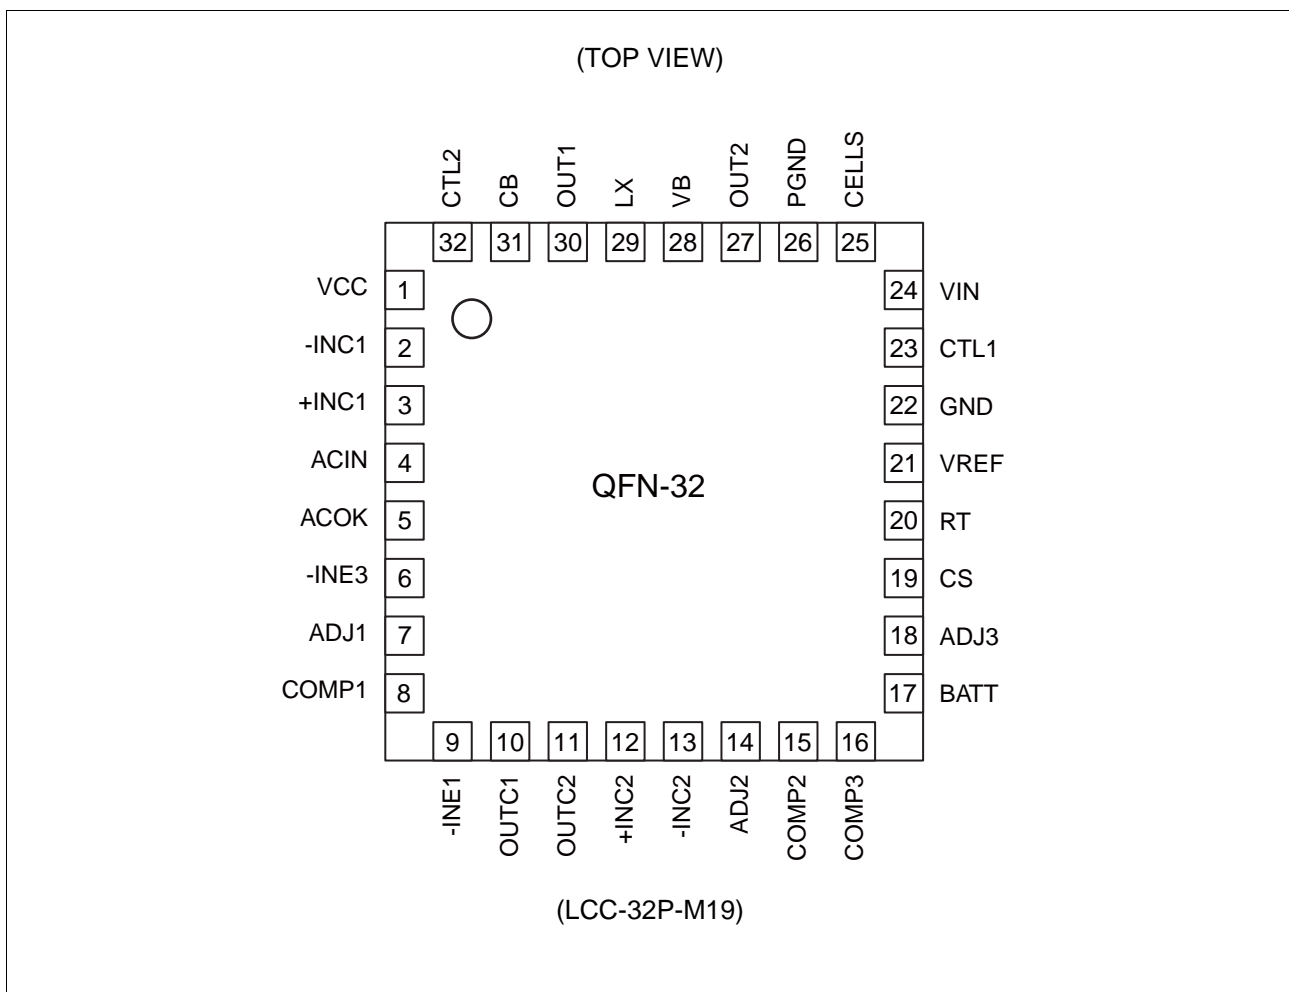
(TOP VIEW)

CTL2 CB OUT1 LX VB OUT2 PGND CELLS

32 31 30 29 28 27 26 25

VCC 1
-INC1 2
+INC1 3
ACIN 4
ACOK 5
-INE3 6
ADJ1 7
COMP1 8

24 VIN
23 CTL1
22 GND
21 VREF
20 RT
19 CS
18 ADJ3
17 BATT

QFN-32

9 10 11 12 13 14 15 16

-INE1 OUTC1 OUTC2 +INC2 -INC2 ADJ2 COMP2 COMP3

(LCC-32P-M19)